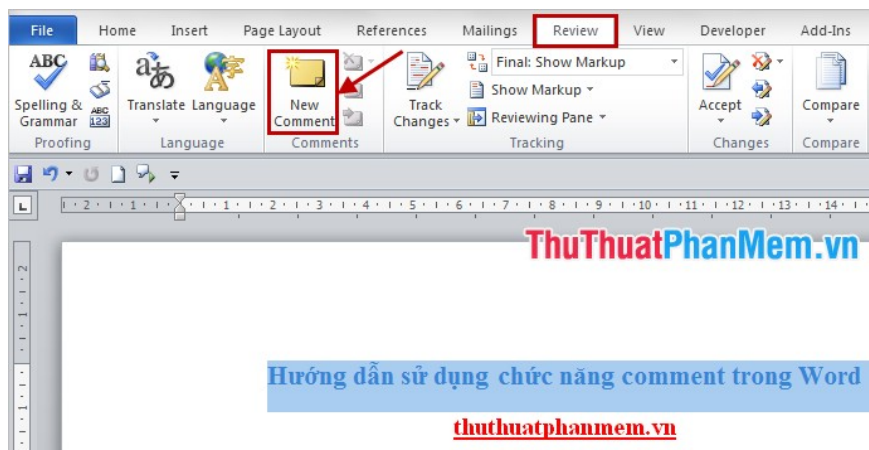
File Home Insert Page Layout References Mailings Review View Developer Add-Ins

ABC Spelling & Grammar ABC 123 Proofing

Translate Language Language

New Comment Comments

Track Changes Final: Show Markup Show Markup Reviewing Pane Tracking

Accept Changes

Compare Compare

2 1 1 2 3 4 5 6 7 8 9 10 11 12 13 14

ThuThuatPhanMem.vn

Hướng dẫn sử dụng chức năng comment trong Word

thuthuatphanmem.vn